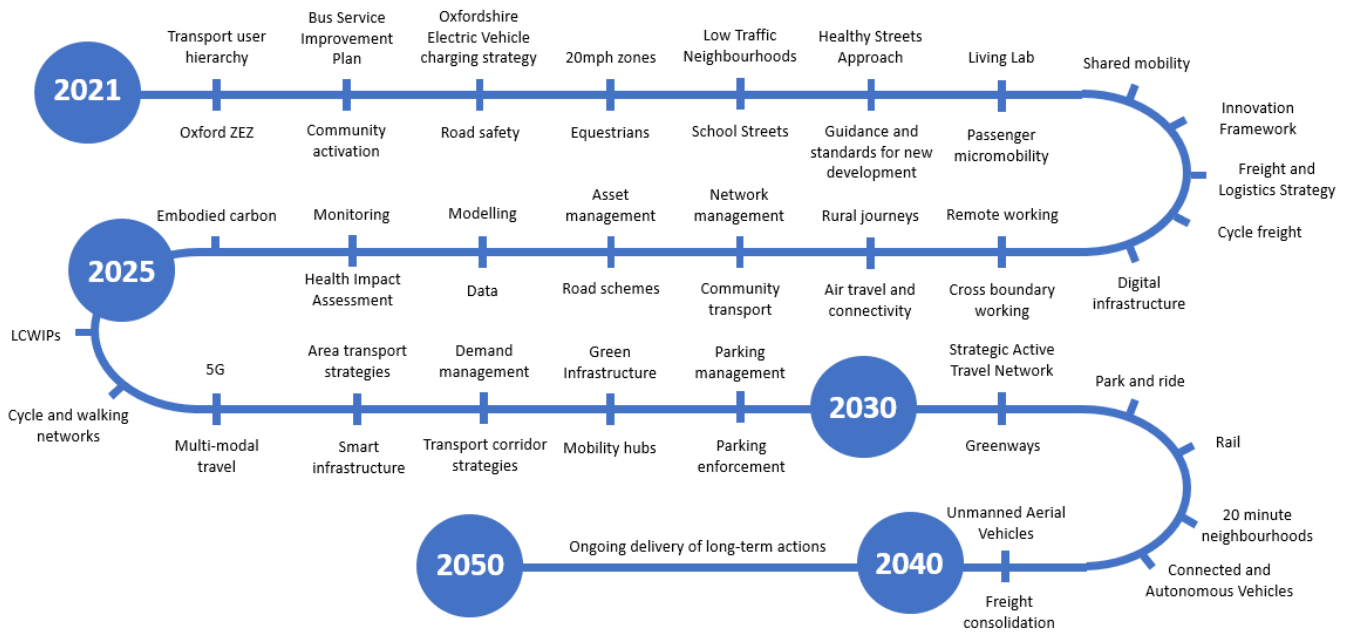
2021

Transport user hierarchy
Oxford ZEZ
Bus Service Improvement Plan
Community activation
Oxfordshire Electric Vehicle charging strategy
Road safety
20mph zones
Equestrians
Low Traffic Neighbourhoods
School Streets
Healthy Streets Approach
Guidance and standards for new development
Living Lab
Passenger micromobility
Shared mobility
Innovation Framework
Freight and Logistics Strategy
Cycle freight
Digital infrastructure

Remote working
Cross boundary working
Rural journeys
Air travel and connectivity
Network management
Community transport
Asset management
Road schemes
Modelling
Data
Monitoring
Health Impact Assessment
Embodied carbon

2025

LCWIPs
Cycle and walking networks
5G
Multi-modal travel
Area transport strategies
Smart infrastructure
Demand management
Transport corridor strategies
Green Infrastructure
Mobility hubs
Parking management
Parking enforcement

2030

Strategic Active Travel Network
Greenways
Park and ride
Rail
20 minute neighbourhoods
Connected and Autonomous Vehicles
Unmanned Aerial Vehicles
Freight consolidation

2040

Ongoing delivery of long-term actions

2050